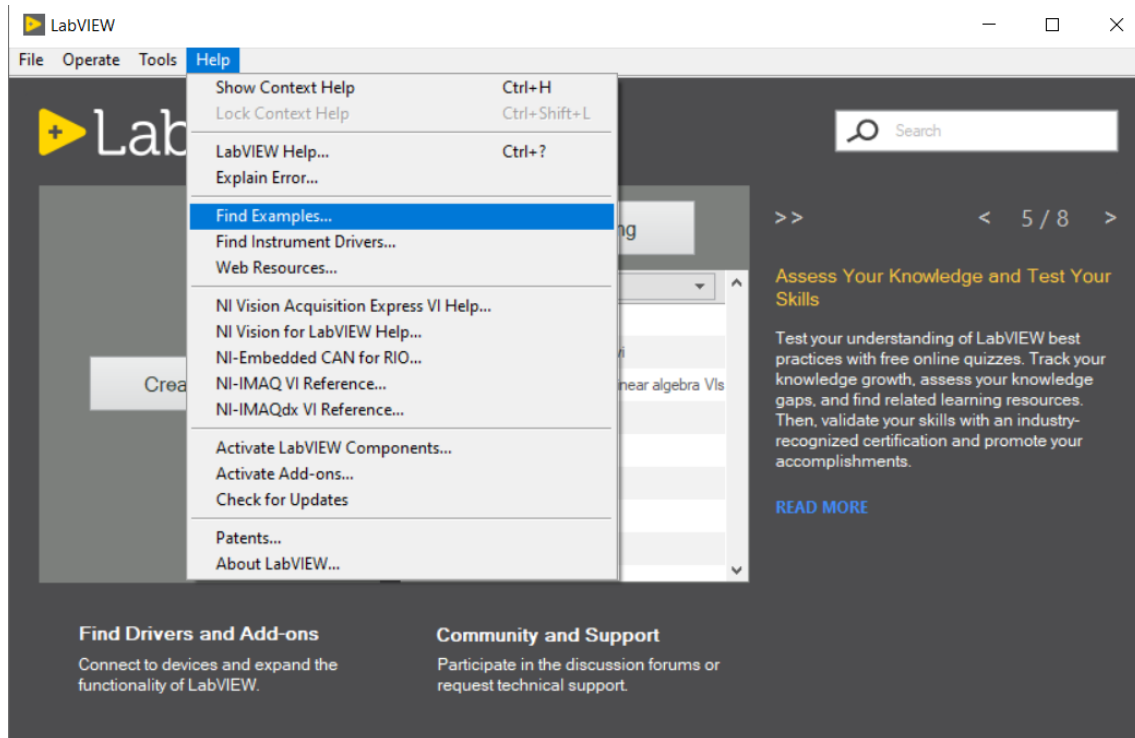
LabVIEW

File Operate Tools Help

Show Context Help Ctrl+H
Lock Context Help Ctrl+Shift+L
LabVIEW Help... Ctrl+?
Explain Error...
Find Examples...
Find Instrument Drivers...
Web Resources...
NI Vision Acquisition Express VI Help...
NI Vision for LabVIEW Help...
NI-Embedded CAN for RIO...
NI-IMAQ VI Reference...
NI-IMAQdx VI Reference...
Activate LabVIEW Components...
Activate Add-ons...
Check for Updates
Patents...
About LabVIEW...

Lab

Crea

ng

vi

near algebra VIs

Search

>>

< 5 / 8 >

Assess Your Knowledge and Test Your Skills

Test your understanding of LabVIEW best practices with free online quizzes. Track your knowledge growth, assess your knowledge gaps, and find related learning resources. Then, validate your skills with an industry-recognized certification and promote your accomplishments.

READ MORE

Find Drivers and Add-ons

Connect to devices and expand the functionality of LabVIEW.

Community and Support

Participate in the discussion forums or request technical support.